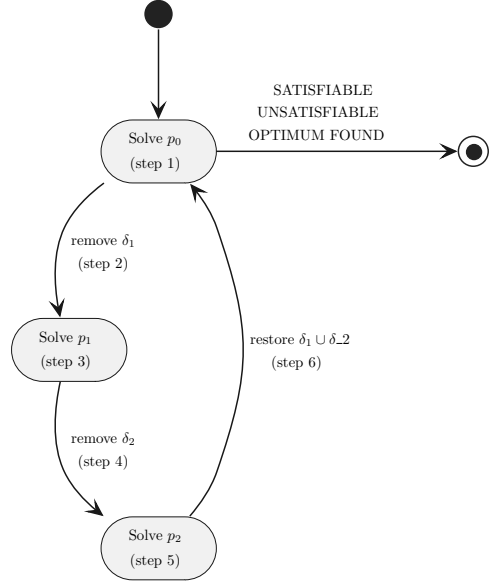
SATISFIABLE
UNSATISFIABLE
OPTIMUM FOUND

Solve $p_0$
(step 1)

remove $\delta_1$
(step 2)

Solve $p_1$
(step 3)

restore $\delta_1 \cup \delta\_2$
(step 6)

remove $\delta_2$
(step 4)

Solve $p_2$
(step 5)